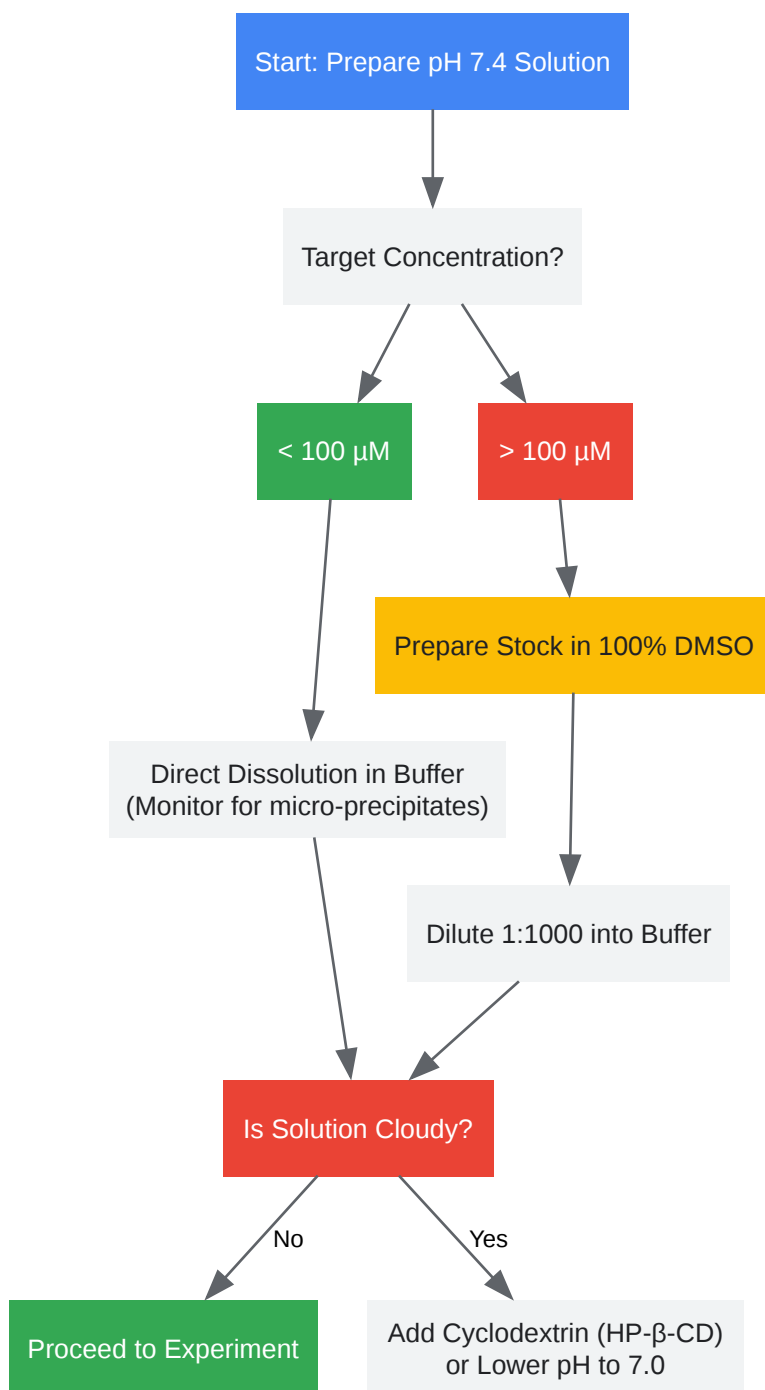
Start: Prepare pH 7.4 Solution

Target Concentration?

< 100 µM

> 100 µM

Prepare Stock in 100% DMSO

Direct Dissolution in Buffer (Monitor for micro-precipitates)

Dilute 1:1000 into Buffer

Is Solution Cloudy?

No

Yes

Proceed to Experiment

Add Cyclodextrin (HP-β-CD) or Lower pH to 7.0